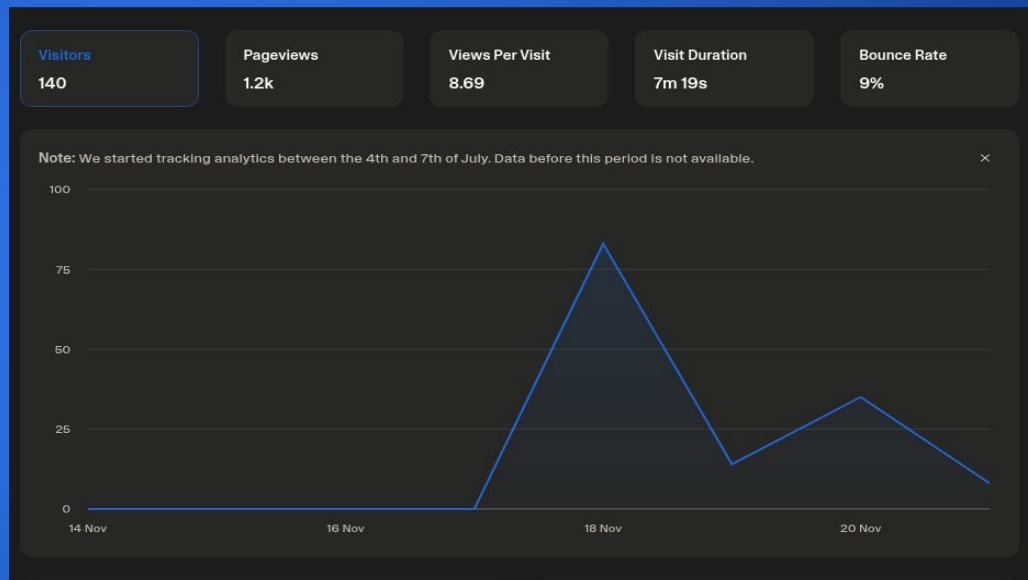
Visitors
140

Pageviews
1.2k

Views Per Visit
8.69

Visit Duration
7m 19s

Bounce Rate
9%

Note: We started tracking analytics between the 4th and 7th of July. Data before this period is not available.

×

100
75
50
25
0

14 Nov
16 Nov
18 Nov
20 Nov